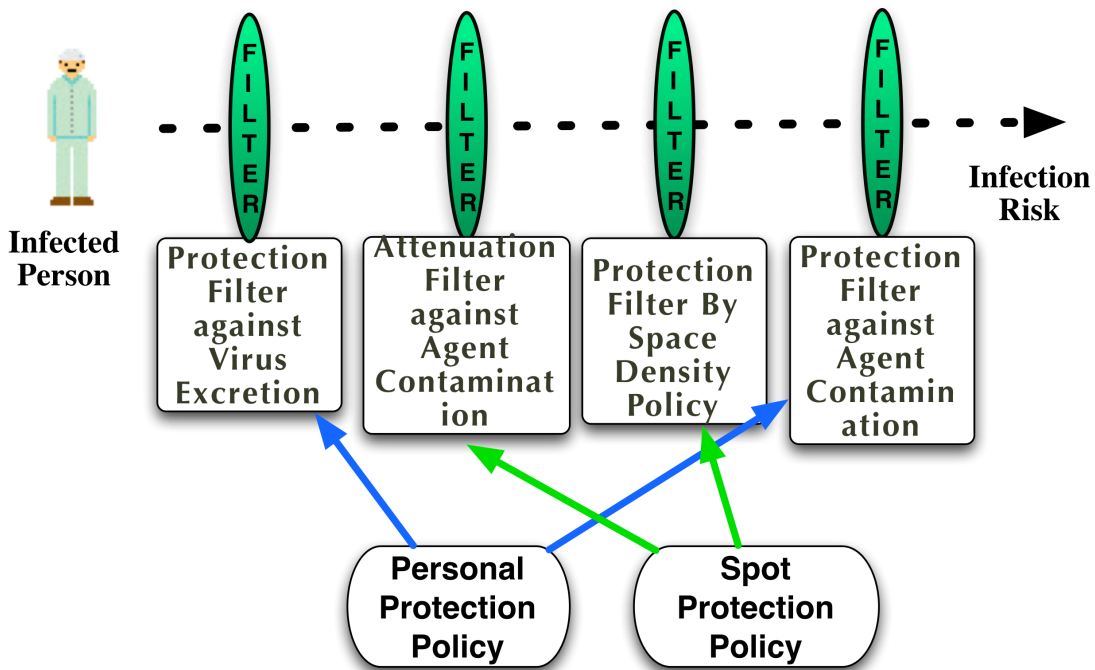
FILTER

FILTER

FILTER

FILTER

Infected Person

Infection Risk

Protection Filter against Virus Excretion

Attenuation Filter against Agent Contaminat ion

Protection Filter By Space Density Policy

Protection Filter against Agent Contamin ation

Personal Protection Policy

Spot Protection Policy